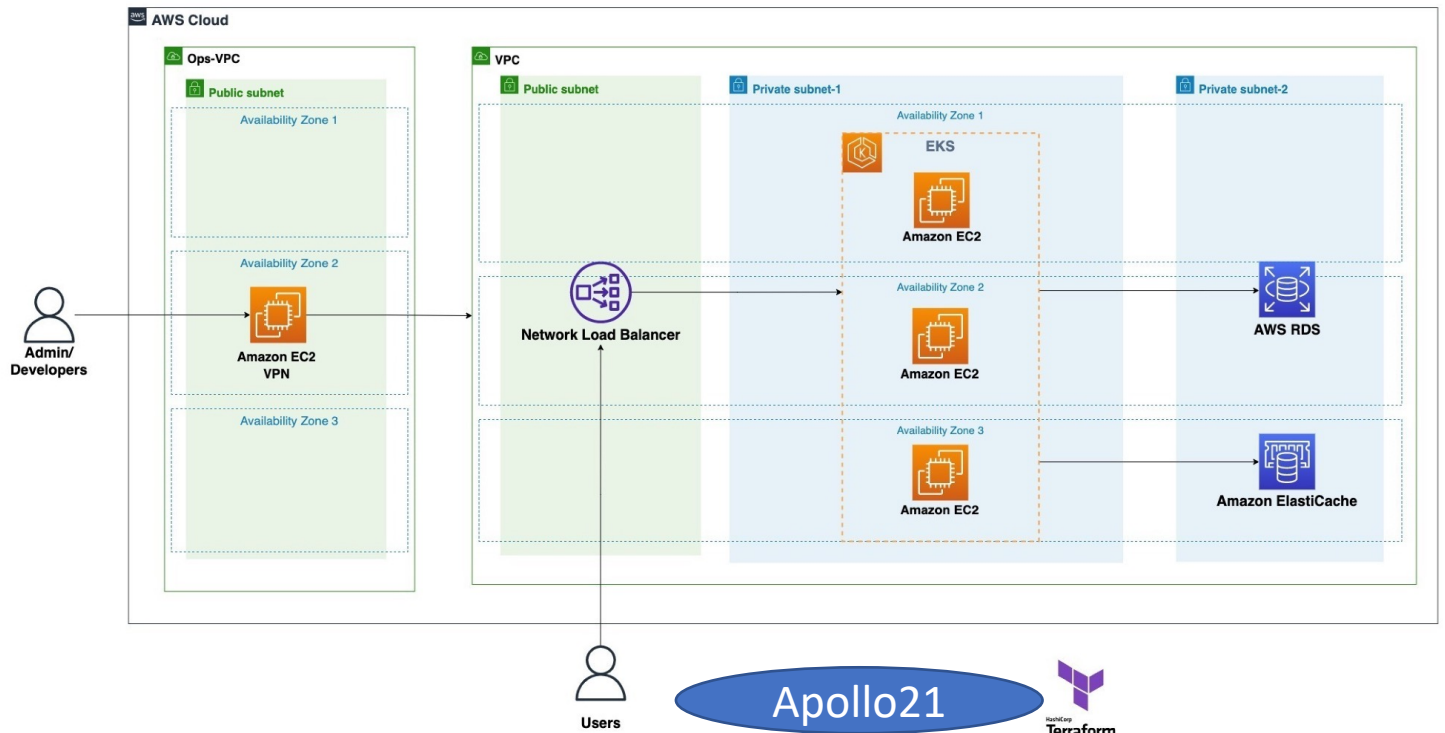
AWS Cloud

Ops-VPC

Public subnet

Availability Zone 1

Availability Zone 2

Amazon EC2
VPN

Availability Zone 3

Admin/
Developers

VPC

Public subnet

Network Load Balancer

Private subnet-1

Availability Zone 1

EKS

Amazon EC2

Availability Zone 2

Amazon EC2

Availability Zone 3

Amazon EC2

Private subnet-2

AWS RDS

Amazon ElastiCache

Users

Apollo21

HashiCorp
Terraform